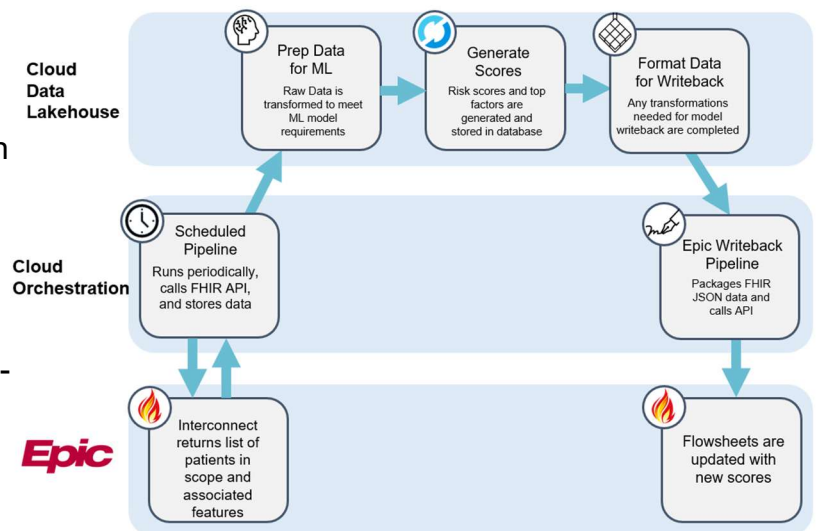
Cloud Data Lakehouse

Prep Data for ML
Raw Data is transformed to meet ML model requirements

Generate Scores
Risk scores and top factors are generated and stored in database

Format Data for Writeback
Any transformations needed for model writeback are completed

Cloud Orchestration

Scheduled Pipeline
Runs periodically, calls FHIR API, and stores data

Epic Writeback Pipeline
Packages FHIR JSON data and calls API

Epic

Interconnect returns list of patients in scope and associated features

Flowsheets are updated with new scores